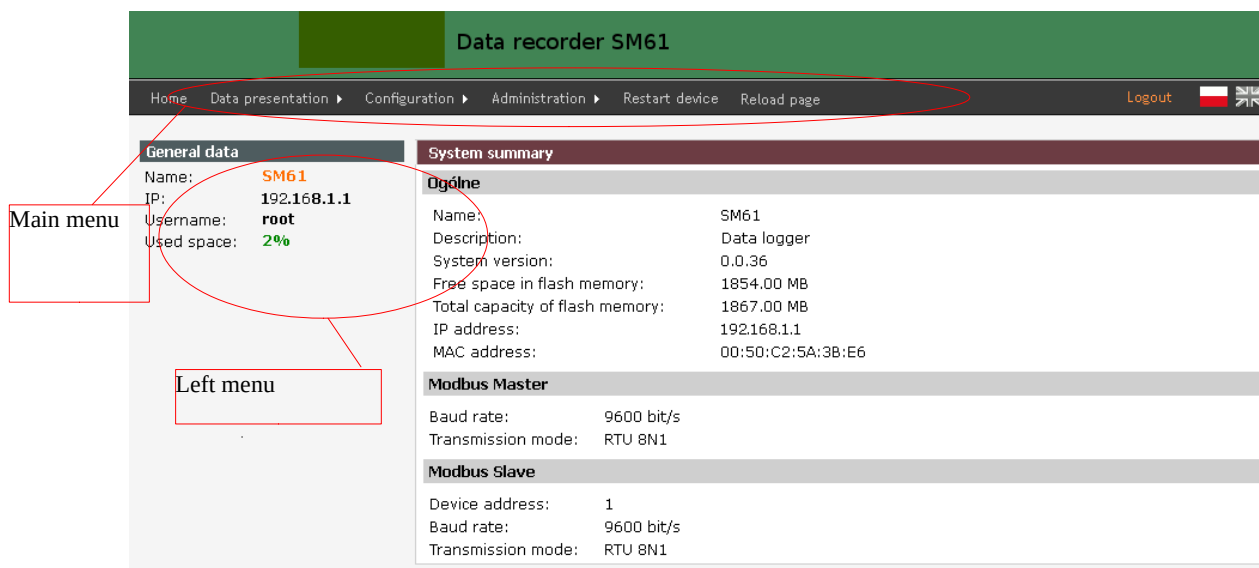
Data recorder SM61

Home Data presentation ▸ Configuration ▸ Administration ▸ Restart device Reload page

Logout

General data

Name: SM61
IP: 192.168.1.1
Username: root
Used space: 2%

Main menu

Left menu

System summary

Ogólne

Name: SM61
Description: Data logger
System version: 0.0.36
Free space in flash memory: 1854.00 MB
Total capacity of flash memory: 1867.00 MB
IP address: 192.168.1.1
MAC address: 00:50:C2:5A:3B:E6

Modbus Master

Baud rate: 9600 bit/s
Transmission mode: RTU 8N1

Modbus Slave

Device address: 1
Baud rate: 9600 bit/s
Transmission mode: RTU 8N1